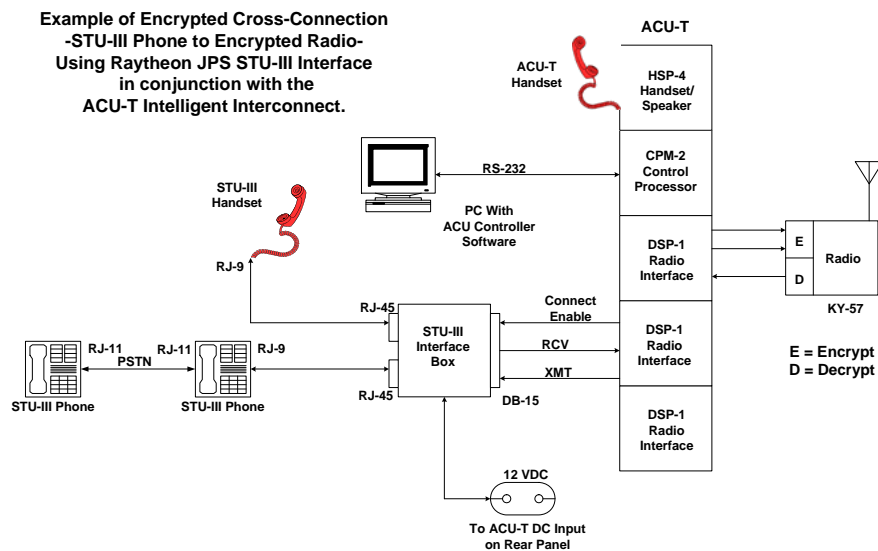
Example of Encrypted Cross-Connection
-STU-III Phone to Encrypted Radio-
Using Raytheon JPS STU-III Interface
in conjunction with the
ACU-T Intelligent Interconnect.

ACU-T

ACU-T Handset

HSP-4 Handset/ Speaker

RS-232

CPM-2 Control Processor

PC With ACU Controller Software

STU-III Handset

RJ-9

DSP-1 Radio Interface

E

D

Radio

KY-57

RJ-45

Connect Enable

STU-III Interface Box

DSP-1 Radio Interface

RCV

XMT

E = Encrypt
D = Decrypt

RJ-11

PSTN

RJ-11

RJ-9

RJ-45

DB-15

STU-III Phone

STU-III Phone

DSP-1 Radio Interface

12 VDC

To ACU-T DC Input on Rear Panel